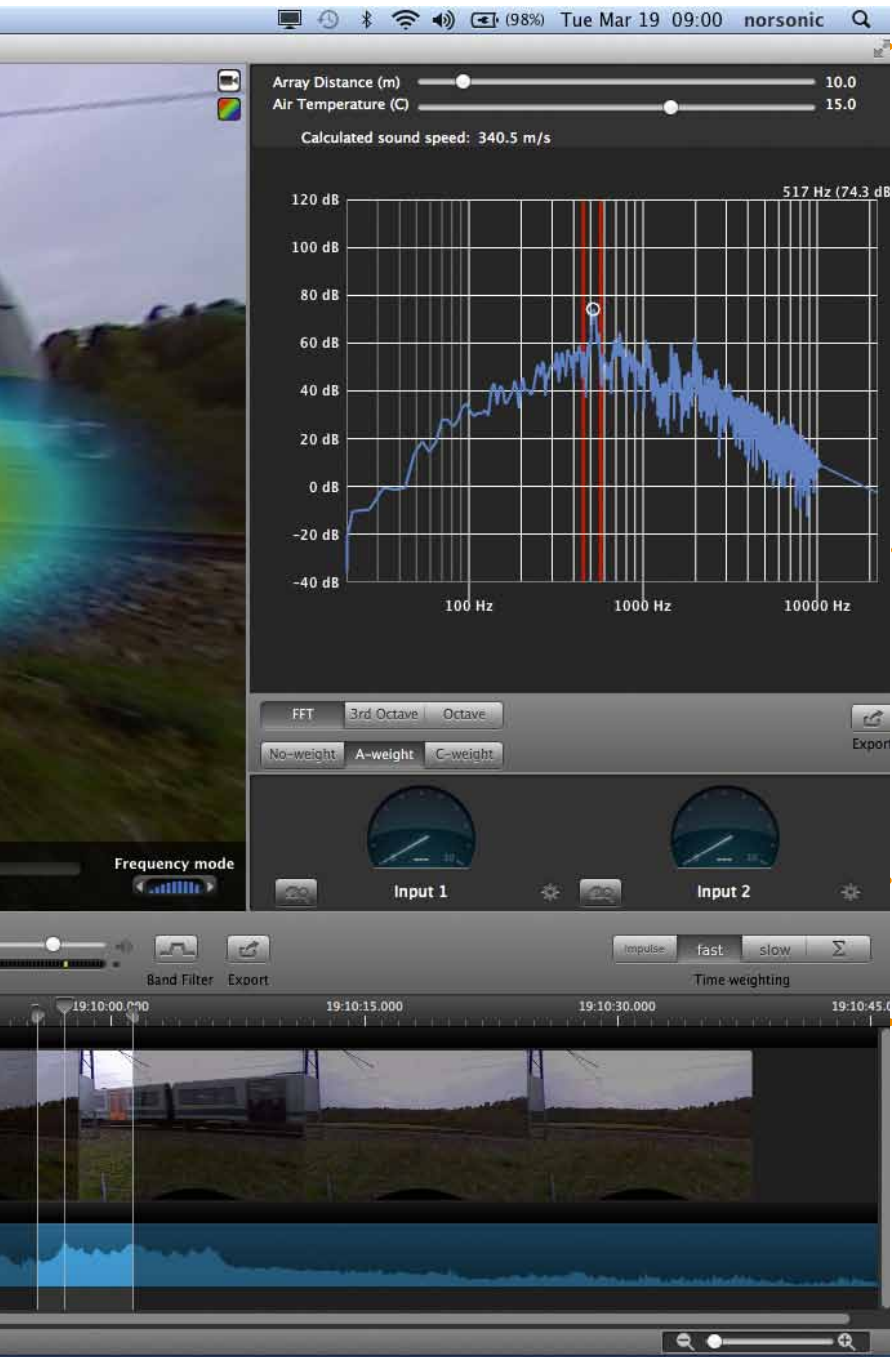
(98%) Tue Mar 19 09:00 norsonic

Array Distance (m) 10.0
Air Temperature (C) 15.0
Calculated sound speed: 340.5 m/s

517 Hz (74.3 dB

120 dB
100 dB
80 dB
60 dB
40 dB
20 dB
0 dB
-20 dB
-40 dB
100 Hz
1000 Hz
10000 Hz

FFT
3rd Octave
Octave
Export
No-weight
A-weight
C-weight

Input 1
Input 2

Frequency mode

Band Filter
Export

Impulse
fast
slow
Σ
Time weighting

19:10:00.000
19:10:15.000
19:10:30.000
19:10:45.0